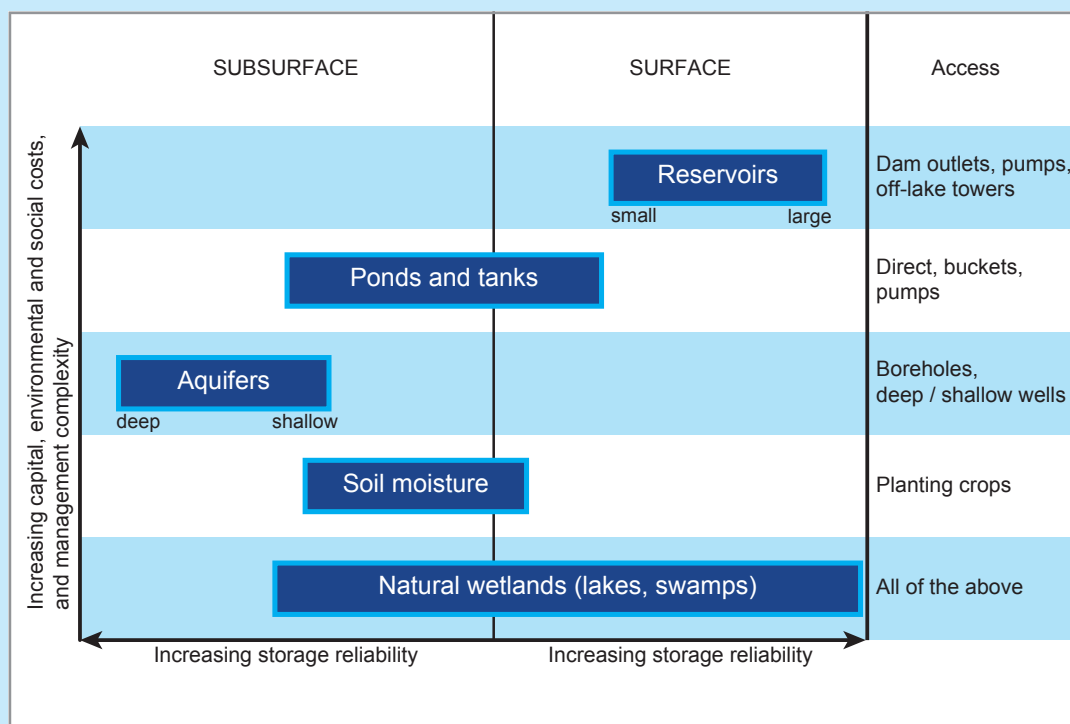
| SUBSURFACE | SURFACE | Access |
|---|---|---|
| | Reservoirs (small — large) | Dam outlets, pumps, off-lake towers |
| Ponds and tanks | | Direct, buckets, pumps |
| Aquifers (deep — shallow) | | Boreholes, deep / shallow wells |
| Soil moisture | | Planting crops |
| Natural wetlands (lakes, swamps) | | All of the above |

Increasing capital, environmental and social costs, and management complexity

Increasing storage reliability

Increasing storage reliability